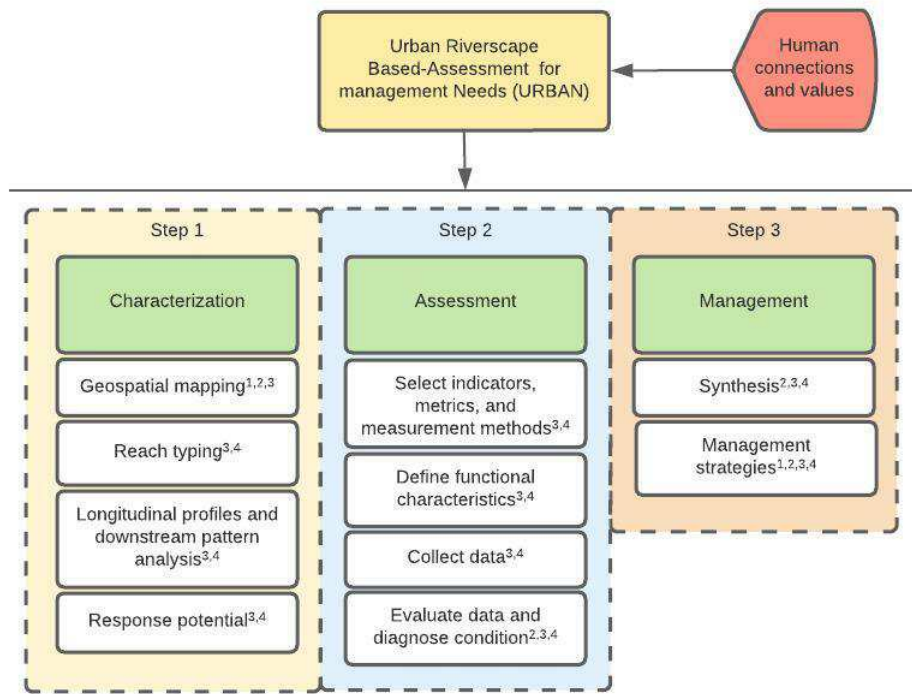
Urban Riverscape Based-Assessment for management Needs (URBAN)

Human connections and values

Step 1

Characterization

Geospatial mapping$^{1,2,3}$

Reach typing$^{3,4}$

Longitudinal profiles and downstream pattern analysis$^{3,4}$

Response potential$^{3,4}$

Step 2

Assessment

Select indicators, metrics, and measurement methods$^{3,4}$

Define functional characteristics$^{3,4}$

Collect data$^{3,4}$

Evaluate data and diagnose condition$^{2,3,4}$

Step 3

Management

Synthesis$^{2,3,4}$

Management strategies$^{1,2,3,4}$